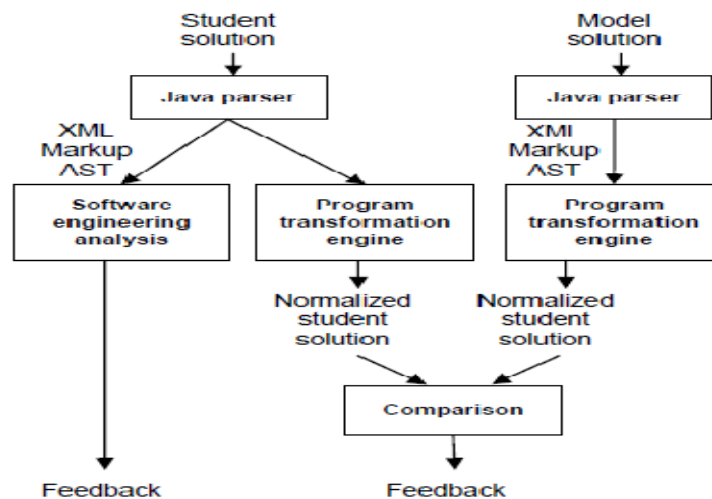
Student solution

Java parser

XML Markup AST

Software engineering analysis

Program transformation engine

Normalized student solution

Feedback

Model solution

Java parser

XML Markup AST

Program transformation engine

Normalized student solution

Comparison

Feedback